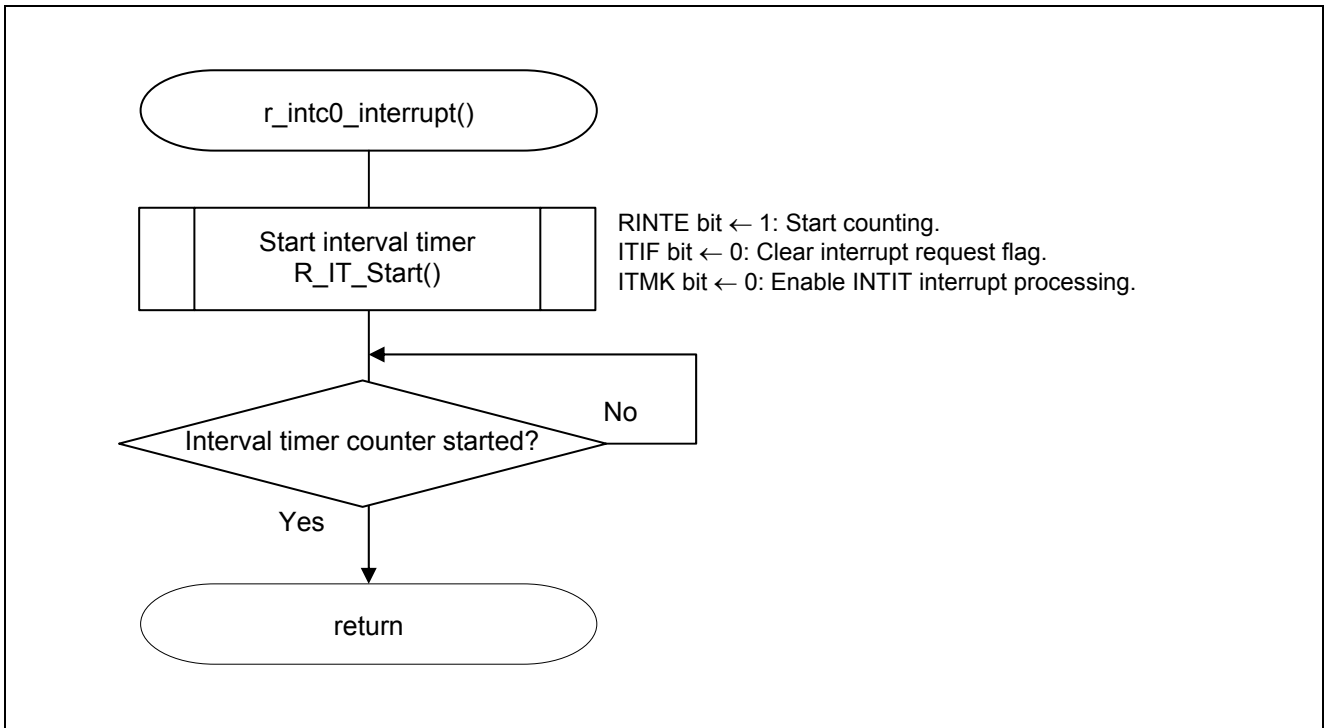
r_intc0_interrupt()

Start interval timer
R_IT_Start()

RINTE bit ← 1: Start counting.
ITIF bit ← 0: Clear interrupt request flag.
ITMK bit ← 0: Enable INTIT interrupt processing.

Interval timer counter started?

No

Yes

return